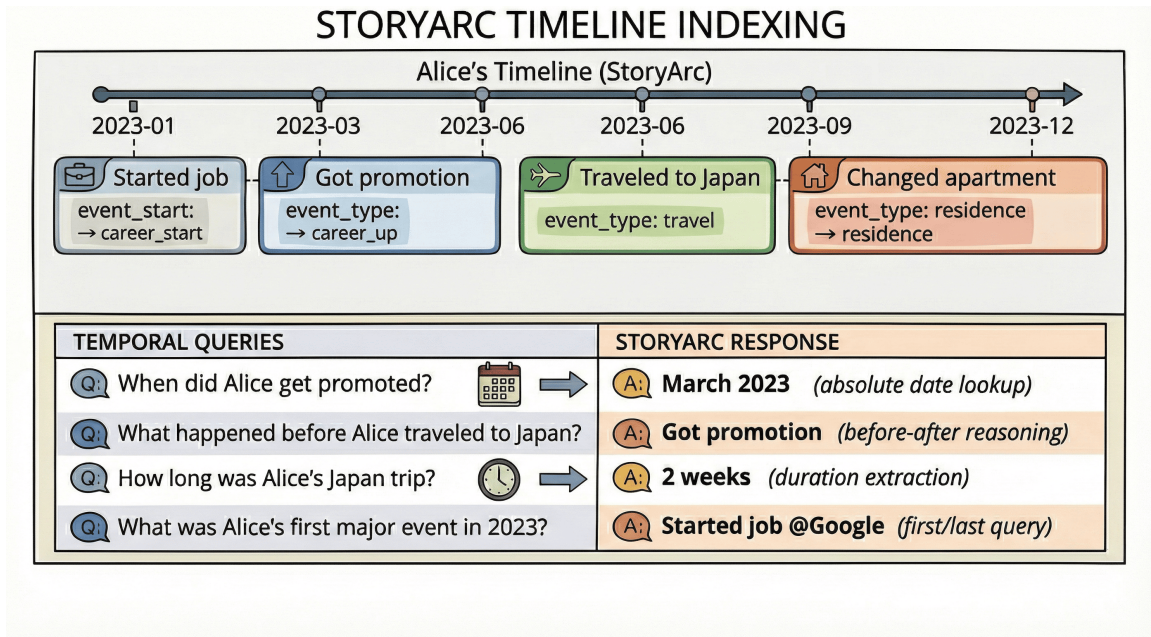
STORYARC TIMELINE INDEXING

Alice's Timeline (StoryArc)

2023-01
2023-03
2023-06
2023-06
2023-09
2023-12

Started job
event_start:
→ career_start

Got promotion
event_type:
→ career_up

Traveled to Japan
event_type: travel

Changed apartment
event_type: residence
→ residence

| TEMPORAL QUERIES | STORYARC RESPONSE |
|---|---|
| Q: When did Alice get promoted? | A: March 2023 (absolute date lookup) |
| Q: What happened before Alice traveled to Japan? | A: Got promotion (before-after reasoning) |
| Q: How long was Alice's Japan trip? | A: 2 weeks (duration extraction) |
| Q: What was Alice's first major event in 2023? | A: Started job @Google (first/last query) |